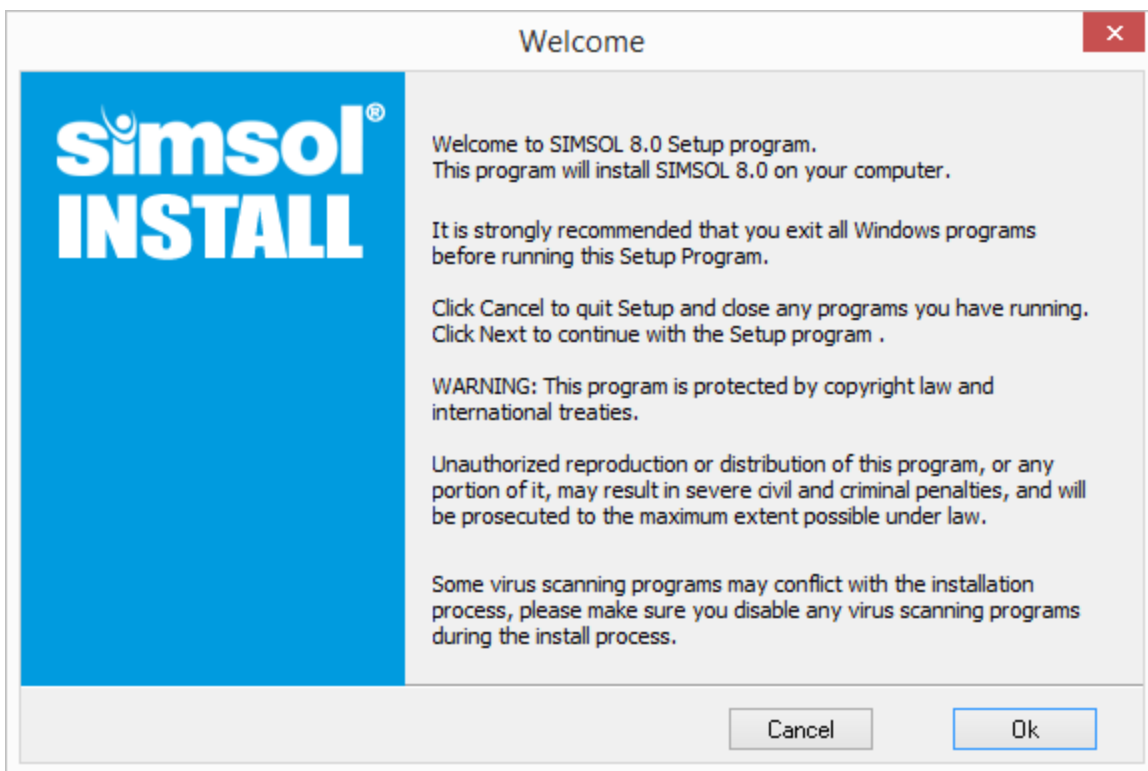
Welcome

✕

simsol®
INSTALL

Welcome to SIMSOL 8.0 Setup program.
This program will install SIMSOL 8.0 on your computer.

It is strongly recommended that you exit all Windows programs before running this Setup Program.

Click Cancel to quit Setup and close any programs you have running.
Click Next to continue with the Setup program .

WARNING: This program is protected by copyright law and international treaties.

Unauthorized reproduction or distribution of this program, or any portion of it, may result in severe civil and criminal penalties, and will be prosecuted to the maximum extent possible under law.

Some virus scanning programs may conflict with the installation process, please make sure you disable any virus scanning programs during the install process.

Cancel

Ok